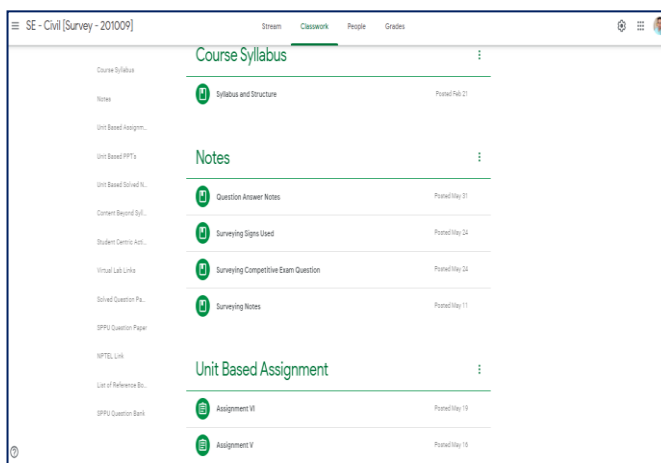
SE - Civil [Survey - 201009]

Stream Classwork People Grades

Course Syllabus
Notes
Unit Based Assignm...
Unit Based PPT's
Unit Based Solved N...
Content Beyond Syll...
Student Centric Acti...
Virtual Lab Links
Solved Question Pa...
SPPU Question Paper
NPTEL Link
List of Reference Bo...
SPPU Question Bank

Course Syllabus

Syllabus and Structure Posted Feb 21

Notes

Question Answer Notes Posted May 31

Surveying Signs Used Posted May 24

Surveying Competitive Exam Question Posted May 24

Surveying Notes Posted May 11

Unit Based Assignment

Assignment VI Posted May 19

Assignment V Posted May 16